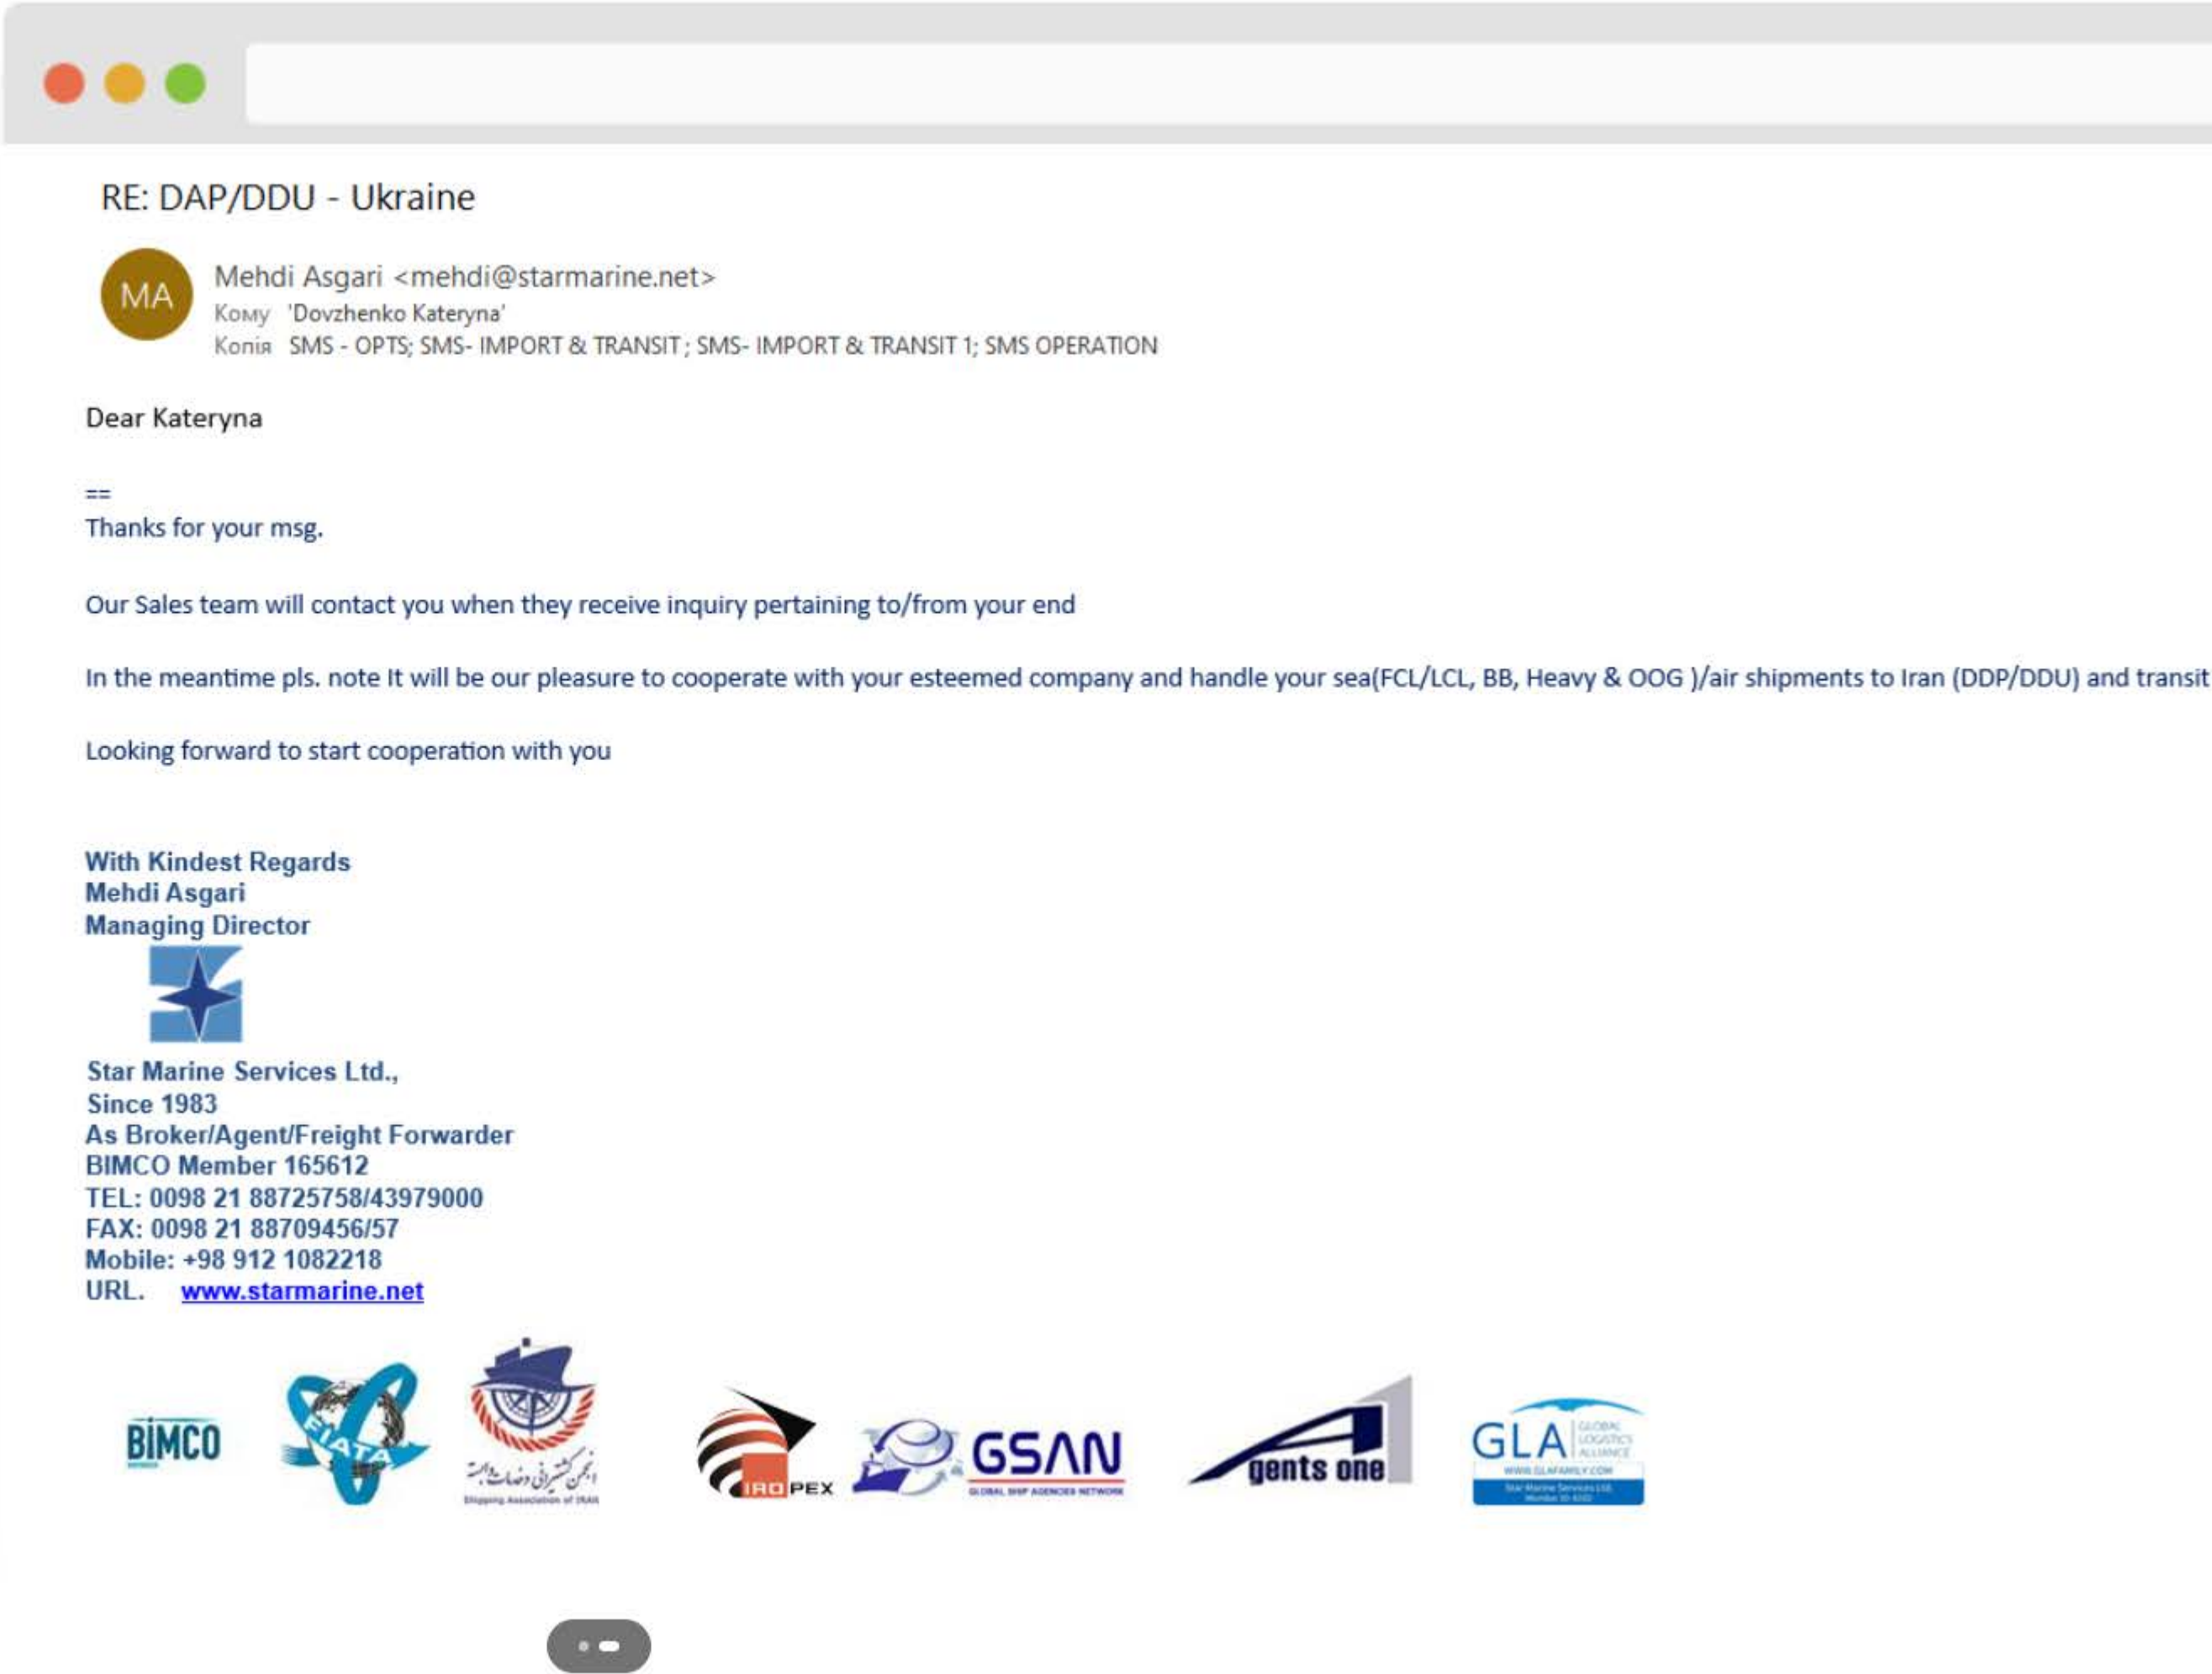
RE: DAP/DDU - Ukraine

MA

Mehdi Asgari <mehdi@starmarine.net>
Кому 'Dovzhenko Kateryna'
Копія SMS - OPTS; SMS- IMPORT & TRANSIT ; SMS- IMPORT & TRANSIT 1; SMS OPERATION

Dear Kateryna

==
Thanks for your msg.

Our Sales team will contact you when they receive inquiry pertaining to/from your end

In the meantime pls. note It will be our pleasure to cooperate with your esteemed company and handle your sea(FCL/LCL, BB, Heavy & OOG )/air shipments to Iran (DDP/DDU) and transit

Looking forward to start cooperation with you

With Kindest Regards
Mehdi Asgari
Managing Director

Star Marine Services Ltd.,
Since 1983
As Broker/Agent/Freight Forwarder
BIMCO Member 165612
TEL: 0098 21 88725758/43979000
FAX: 0098 21 88709456/57
Mobile: +98 912 1082218
URL. www.starmarine.net

BIMCO FIATA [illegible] IROPEX GSAN GLOBAL SHIP AGENCIES NETWORK gents one GLA GLOBAL LOGISTICS ALLIANCE WWW.GLAFAMILY.COM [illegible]